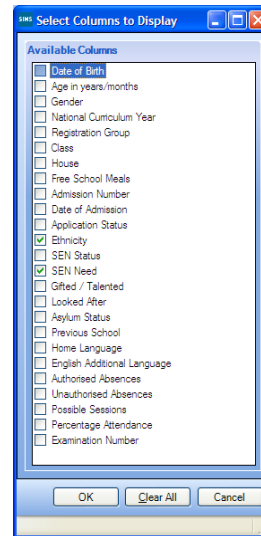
SIMS Select Columns to Display

Available Columns

Date of Birth
Age in years/months
Gender
National Curriculum Year
Registration Group
Class
House
Free School Meals
Admission Number
Date of Admission
Application Status
Ethnicity
SEN Status
SEN Need
Gifted / Talented
Looked After
Asylum Status
Previous School
Home Language
English Additional Language
Authorised Absences
Unauthorised Absences
Possible Sessions
Percentage Attendance
Examination Number

OK
Clear All
Cancel